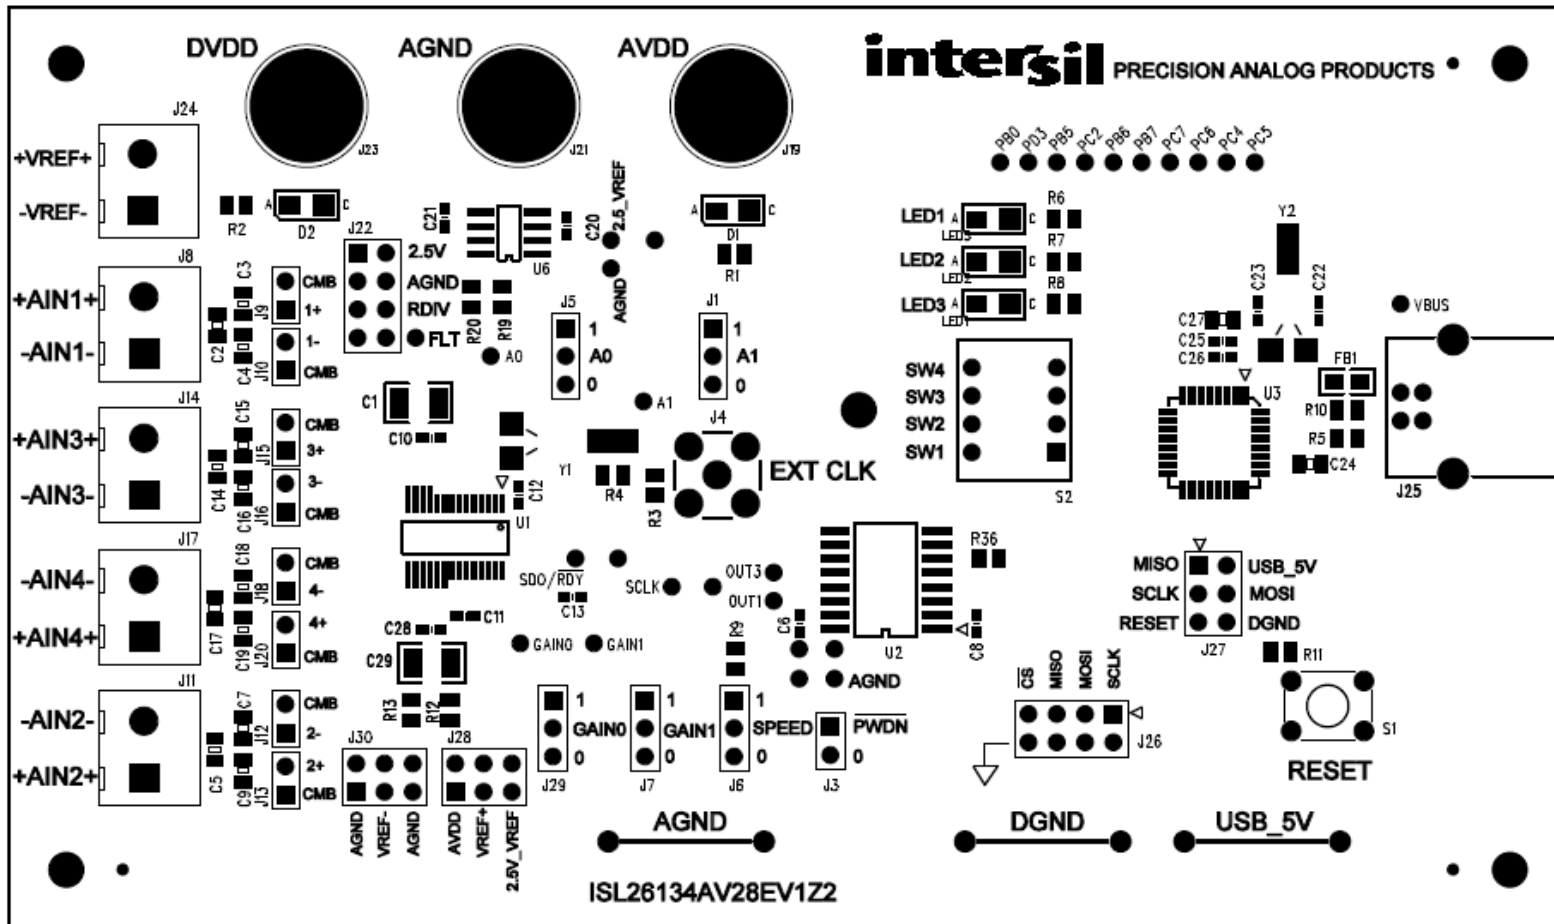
DVDD AGND AVDD

intersil PRECISION ANALOG PRODUCTS

J23 J21 J19

J24
+VREF+
-VREF-

R2 A D2 C

C21 U6 C20 2.5_VREF AGND

A D1 C R1

PB0 PD3 PB5 PC2 PB6 PB7 PC7 PC6 PC4 PC5

LED1 A LED3 C R6
LED2 A LED2 C R7
LED3 A LED1 C R8

Y2 C23 C22
VBUS
C27 C25 C26

J8
+AIN1+
-AIN1-
C3 J9 CMB 1+
C2 C4 J10 1- CMB

J22 2.5V AGND RDIV FLT
R20 R19 A0

J5 1 A0 0
J1 1 A1 0

SW4 SW3 SW2 SW1 S2

U3 FB1 R10 R5 C24 J25

J14
+AIN3+
-AIN3-
C15 J15 CMB 3+
C14 C16 J16 3- CMB

C1 C10
A1
J4
EXT CLK
Y1 C12 U1
R4 R3

J17
-AIN4-
+AIN4+
C18 J18 CMB 4-
C17 C19 J20 4+ CMB

SDO/$\overline{RDY}$ C13 SCLK OUT3 OUT1
C28 C11 C29
GAIN0 GAIN1
R9 C6 U2 C8 R36 AGND

MISO USB_5V
SCLK MOSI
RESET DGND
J27
R11

J11
-AIN2-
+AIN2+
C7 J12 CMB 2-
C5 C9 J13 2+ CMB

R13 R12

J29 1 GAIN0 0
J7 1 GAIN1 0
J6 1 SPEED 0
J3 $\overline{PWDN}$ 0

$\overline{CS}$ MISO MOSI SCLK
J26

S1
RESET

J30 J28
AGND VREF- AGND AVDD VREF+ 2.5V_VREF

AGND DGND USB_5V

ISL26134AV28EV1Z2